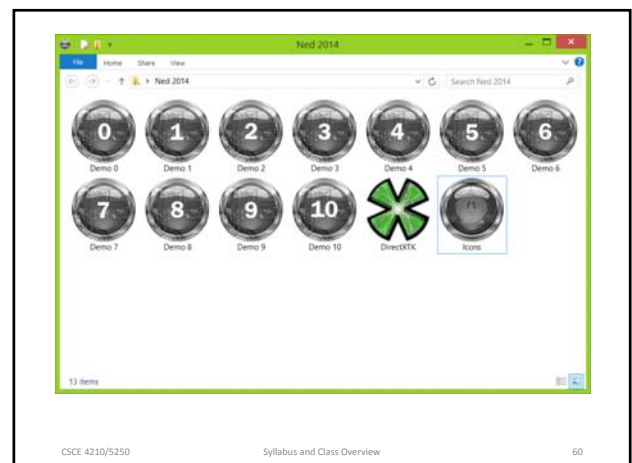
Ned 2014

File Home Share View

Ned 2014

Search Ned 2014

0
Demo 0

1
Demo 1

2
Demo 2

3
Demo 3

4
Demo 4

5
Demo 5

6
Demo 6

7
Demo 7

8
Demo 8

9
Demo 9

10
Demo 10

DirectXTK

Icons

13 items

CSCE 4210/5250

Syllabus and Class Overview

60